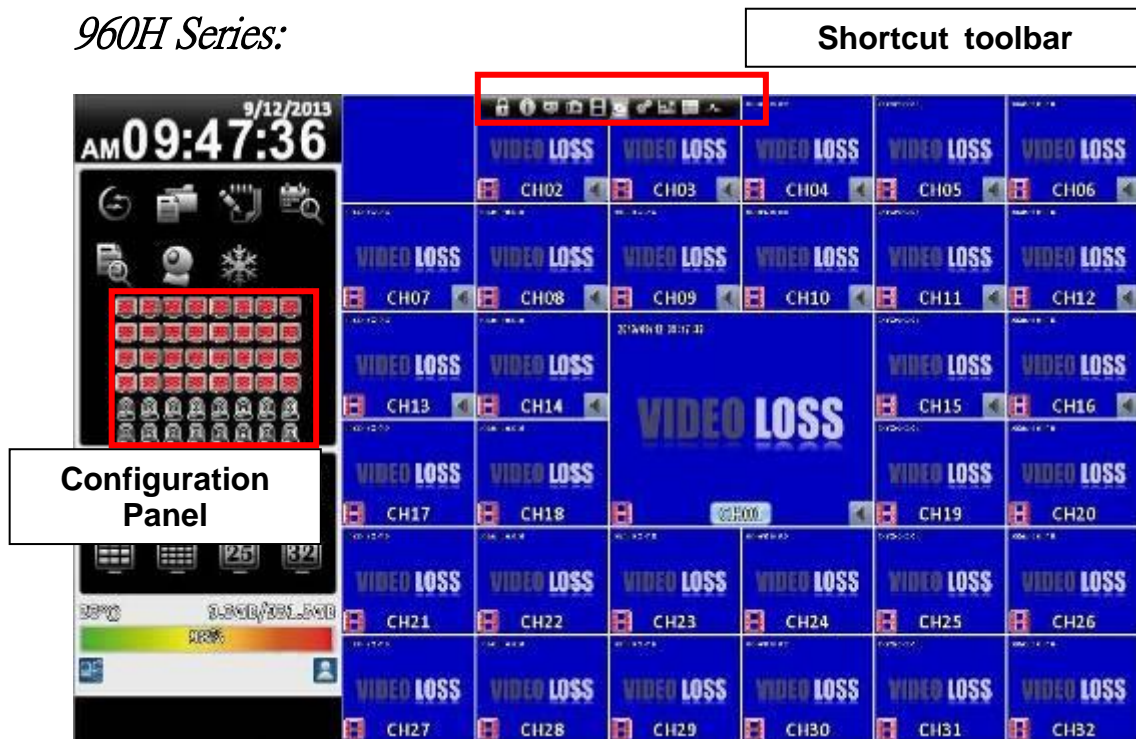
960H Series:

Shortcut toolbar

9/12/2013
AM09:47:36

Configuration Panel

25 32

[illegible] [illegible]
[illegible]

VIDEO LOSS CH02
VIDEO LOSS CH03
VIDEO LOSS CH04
VIDEO LOSS CH05
VIDEO LOSS CH06
VIDEO LOSS CH07
VIDEO LOSS CH08
VIDEO LOSS CH09
VIDEO LOSS CH10
VIDEO LOSS CH11
VIDEO LOSS CH12
VIDEO LOSS CH13
VIDEO LOSS CH14
VIDEO LOSS
CH01
VIDEO LOSS CH15
VIDEO LOSS CH16
VIDEO LOSS CH17
VIDEO LOSS CH18
VIDEO LOSS CH19
VIDEO LOSS CH20
VIDEO LOSS CH21
VIDEO LOSS CH22
VIDEO LOSS CH23
VIDEO LOSS CH24
VIDEO LOSS CH25
VIDEO LOSS CH26
VIDEO LOSS CH27
VIDEO LOSS CH28
VIDEO LOSS CH29
VIDEO LOSS CH30
VIDEO LOSS CH31
VIDEO LOSS CH32